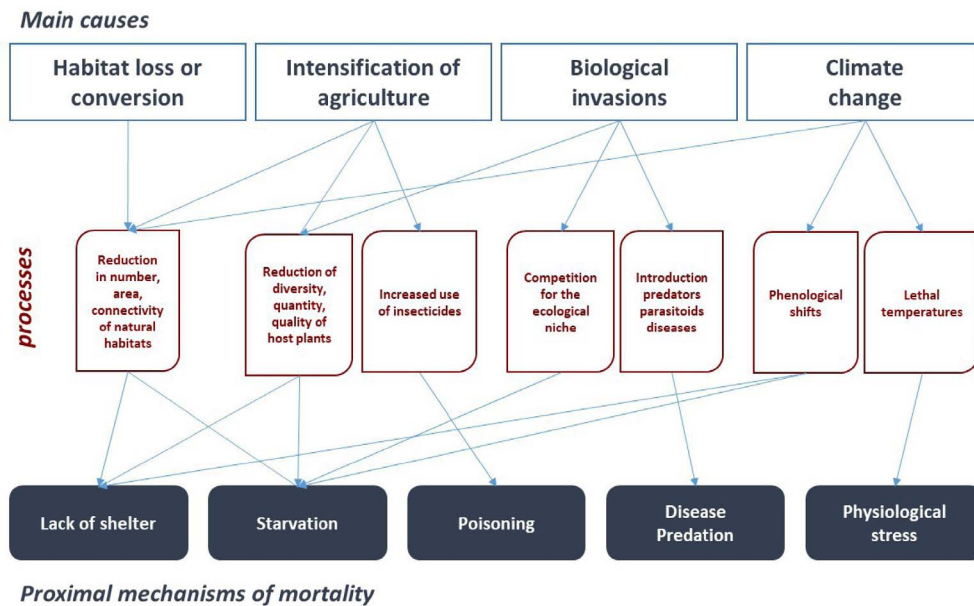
Main causes

Habitat loss or conversion

Intensification of agriculture

Biological invasions

Climate change

processes

Reduction in number, area, connectivity of natural habitats

Reduction of diversity, quantity, quality of host plants

Increased use of insecticides

Competition for the ecological niche

Introduction predators parasitoids diseases

Phenological shifts

Lethal temperatures

Lack of shelter

Starvation

Poisoning

Disease Predation

Physiological stress

Proximal mechanisms of mortality